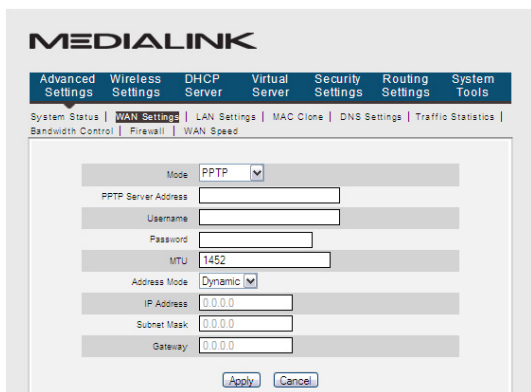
MEDIALINK

Advanced Settings | Wireless Settings | DHCP Server | Virtual Server | Security Settings | Routing Settings | System Tools

System Status | WAN Settings | LAN Settings | MAC Clone | DNS Settings | Traffic Statistics | Bandwidth Control | Firewall | WAN Speed

Mode PPTP
PPTP Server Address
Username
Password
MTU 1452
Address Mode Dynamic
IP Address 0.0.0.0
Subnet Mask 0.0.0.0
Gateway 0.0.0.0

Apply Cancel